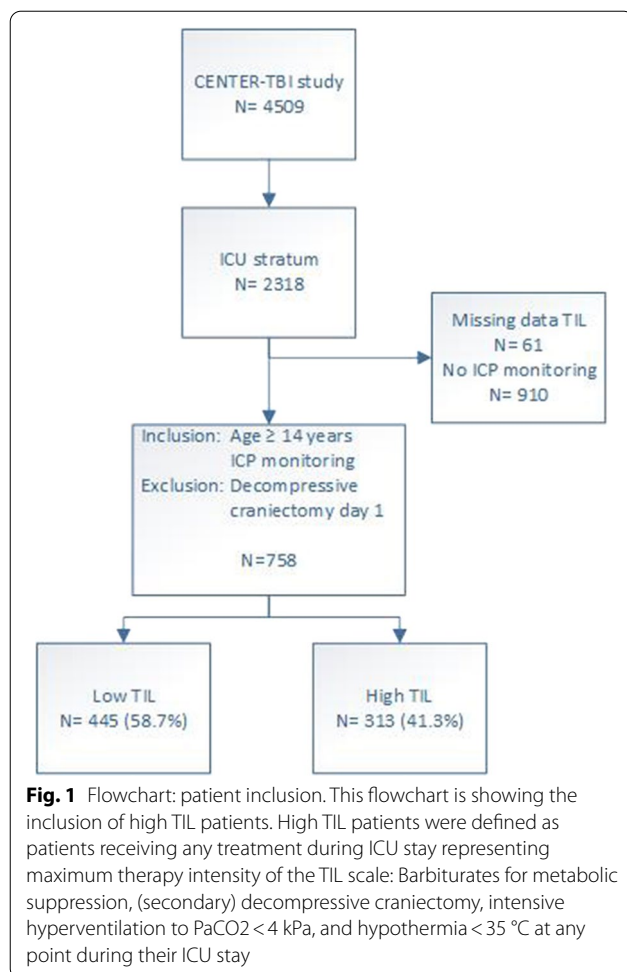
CENTER-TBI study
N= 4509

ICU stratum
N= 2318

Missing data TIL
N= 61
No ICP monitoring
N= 910

Inclusion: Age ≥ 14 years
ICP monitoring
Exclusion: Decompressive craniectomy day 1

N=758

Low TIL
N= 445 (58.7%)

High TIL
N= 313 (41.3%)

**Fig. 1** Flowchart: patient inclusion. This flowchart is showing the inclusion of high TIL patients. High TIL patients were defined as patients receiving any treatment during ICU stay representing maximum therapy intensity of the TIL scale: Barbiturates for metabolic suppression, (secondary) decompressive craniectomy, intensive hyperventilation to PaCO2 < 4 kPa, and hypothermia < 35 °C at any point during their ICU stay